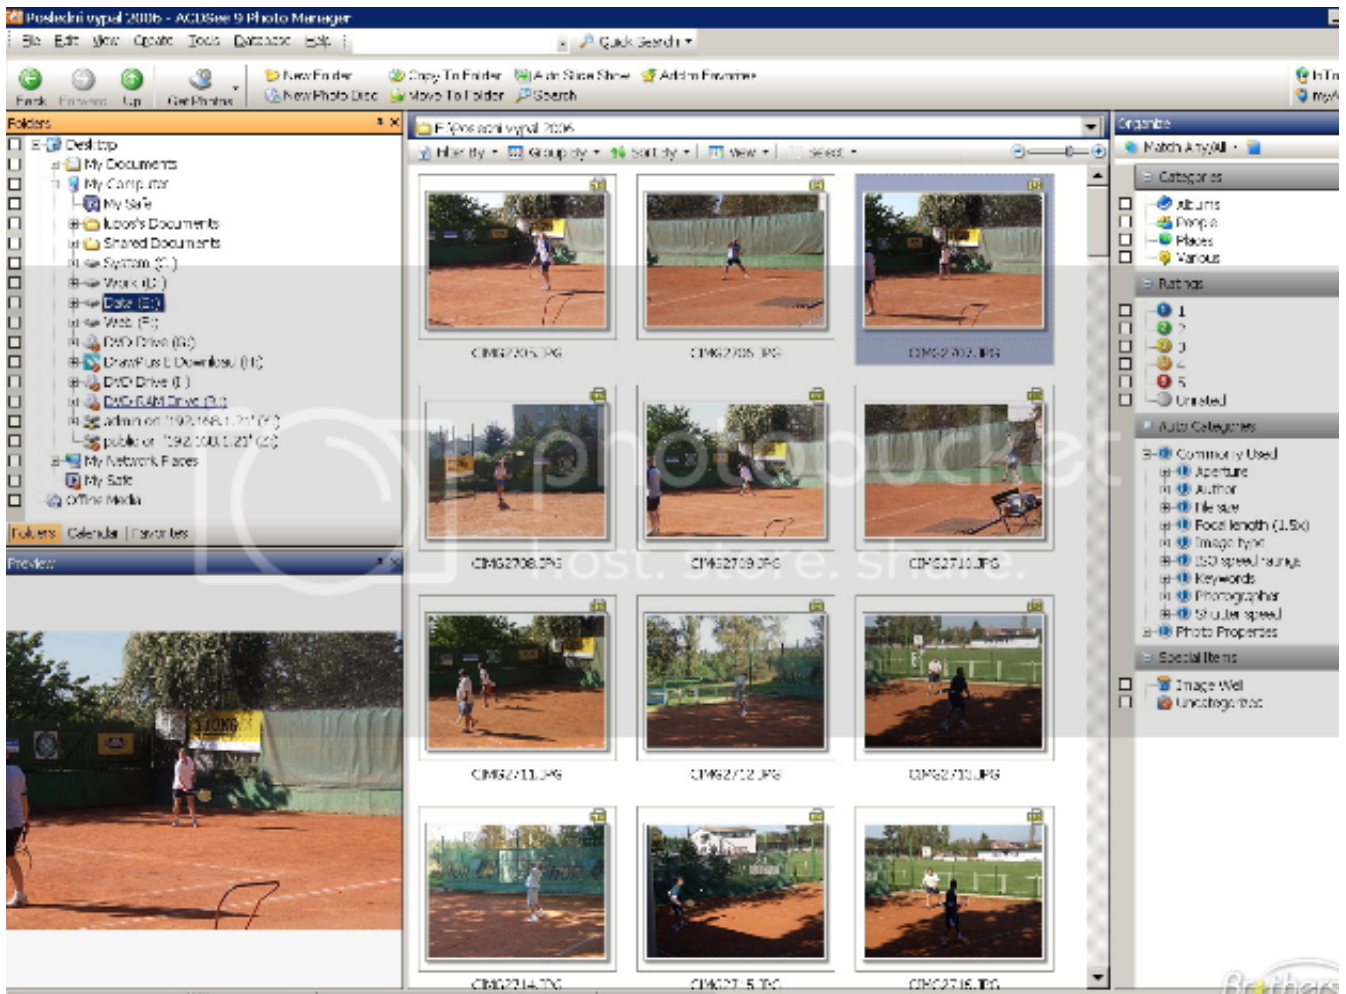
Posledni vypal 2006 - ACDSee 9 Photo Manager

File Edit View Create Tools Database Help

Quick Search

Back Forward Up Get Photos

New Folder Copy To Folder Auto Slide Show Add to Favorites
New Photo Disc Move To Folder Search

Folders

Desktop
My Documents
My Computer
My Safe
Ladon's Documents
Shared Documents
System (C:)
Work (D:)
Data (E:)
Web (F:)
DVD Drive (G:)
DrawPlus E Download (H:)
DVD Drive (I:)
DVD-RAM Drive (J:)
admin on '192.168.1.21' (Y:)
public on '192.168.1.21' (Z:)
My Network Places
My Safe
Offline Media

Folders Calendar Favorites

Preview

E:\Posledni vypal 2006

Filter By Group By Sort By View Select

CIMG2705.JPG CIMG2706.JPG CIMG2707.JPG
CIMG2708.JPG CIMG2709.JPG CIMG2710.JPG
CIMG2711.JPG CIMG2712.JPG CIMG2713.JPG
CIMG2714.JPG CIMG2715.JPG CIMG2716.JPG

Organize

Match Any/All

Categories
Albums
People
Places
Various

Ratings
1
2
3
4
5
Unrated

Auto Categories
Commonly Used
Aperture
Author
File size
Focal length (1.5x)
Image type
ISO speed rating
Keywords
Photographer
Shutter speed
Photo Properties

Special Items
Image Well
Uncategorized

photobucket host. store. share.

Brothers